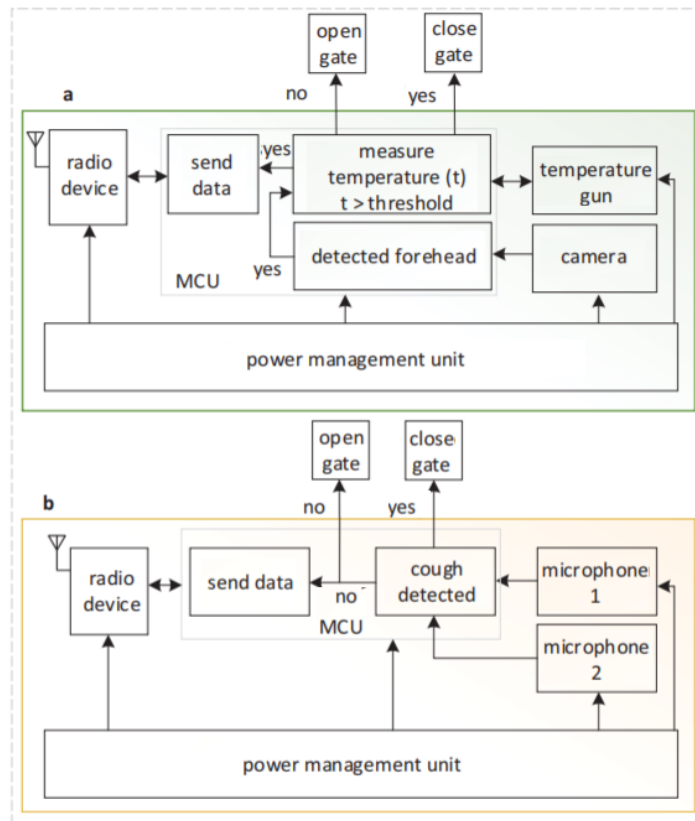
open gate

close gate

no

yes

a

radio device

send data

yes

measure temperature (t) t > threshold

temperature gun

MCU

yes

detected forehead

camera

power management unit

open gate

close gate

no

yes

b

radio device

send data

no

cough detected

microphone 1

MCU

microphone 2

power management unit